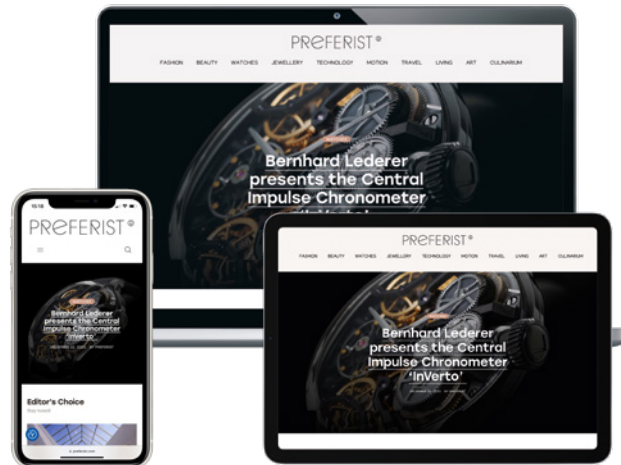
PREFERIST®

FASHION BEAUTY WATCHES JEWELLERY TECHNOLOGY MOTION TRAVEL LIVING ART CULINARIUM

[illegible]

Bernhard Lederer presents the Central Impulse Chronometer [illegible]

10:18

PREFERIST®

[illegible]

Bernhard Lederer presents the Central Impulse Chronometer 'InVerto'

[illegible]

Editor's Choice

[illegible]

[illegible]

PREFERIST®

FASHION BEAUTY WATCHES JEWELLERY TECHNOLOGY MOTION TRAVEL LIVING ART CULINARIUM

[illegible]

Bernhard Lederer presents the Central Impulse Chronometer 'InVerto'

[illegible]